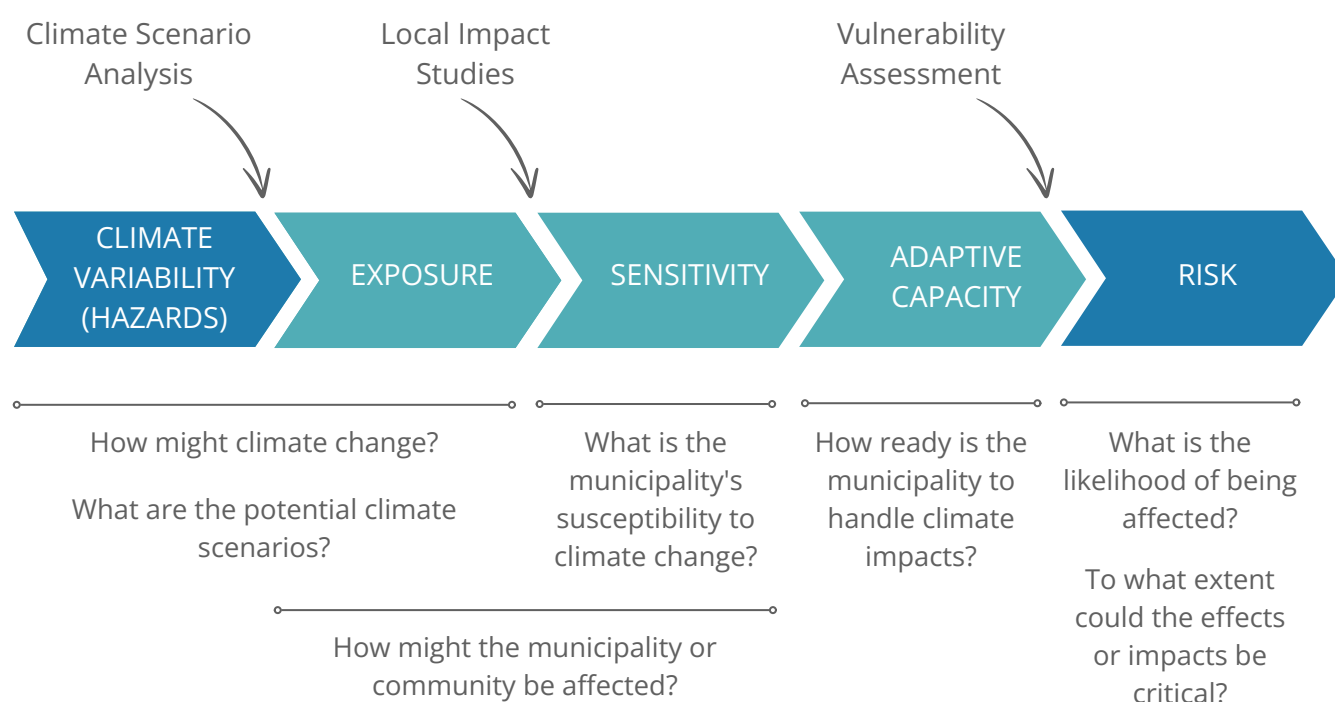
Climate Scenario Analysis

Local Impact Studies

Vulnerability Assessment

CLIMATE VARIABILITY (HAZARDS)

EXPOSURE

SENSITIVITY

ADAPTIVE CAPACITY

RISK

How might climate change?

What are the potential climate scenarios?

What is the municipality's susceptibility to climate change?

How ready is the municipality to handle climate impacts?

What is the likelihood of being affected?

To what extent could the effects or impacts be critical?

How might the municipality or community be affected?